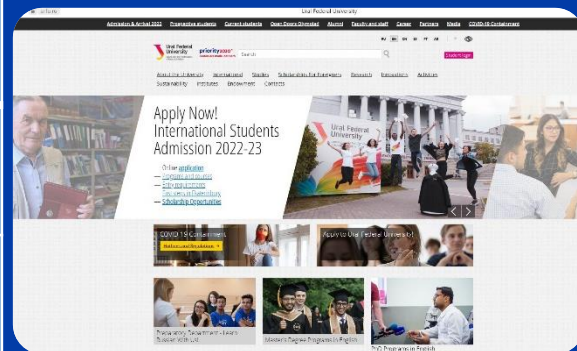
Ural Federal University

Admission & Arrival 2022 Prospective students Current students Open Doors Olympiad Alumni Faculty and staff Career Partners Media COVID-19 Containment

Ural Federal University

priority2030

Search

About the University International Studies Scholarships for Foreigners Research Innovations Activities Sustainability Institutes Endowment Contacts

Apply Now! International Students Admission 2022-23

— Online application
— Programs and courses
— Entry requirements
— Scholarships Opportunities

COVID-19 Containment

Apply to Ural Federal University

Preparatory Department – Learn Russian With Us

Master's Degree Programs in English

PhD Programs in English